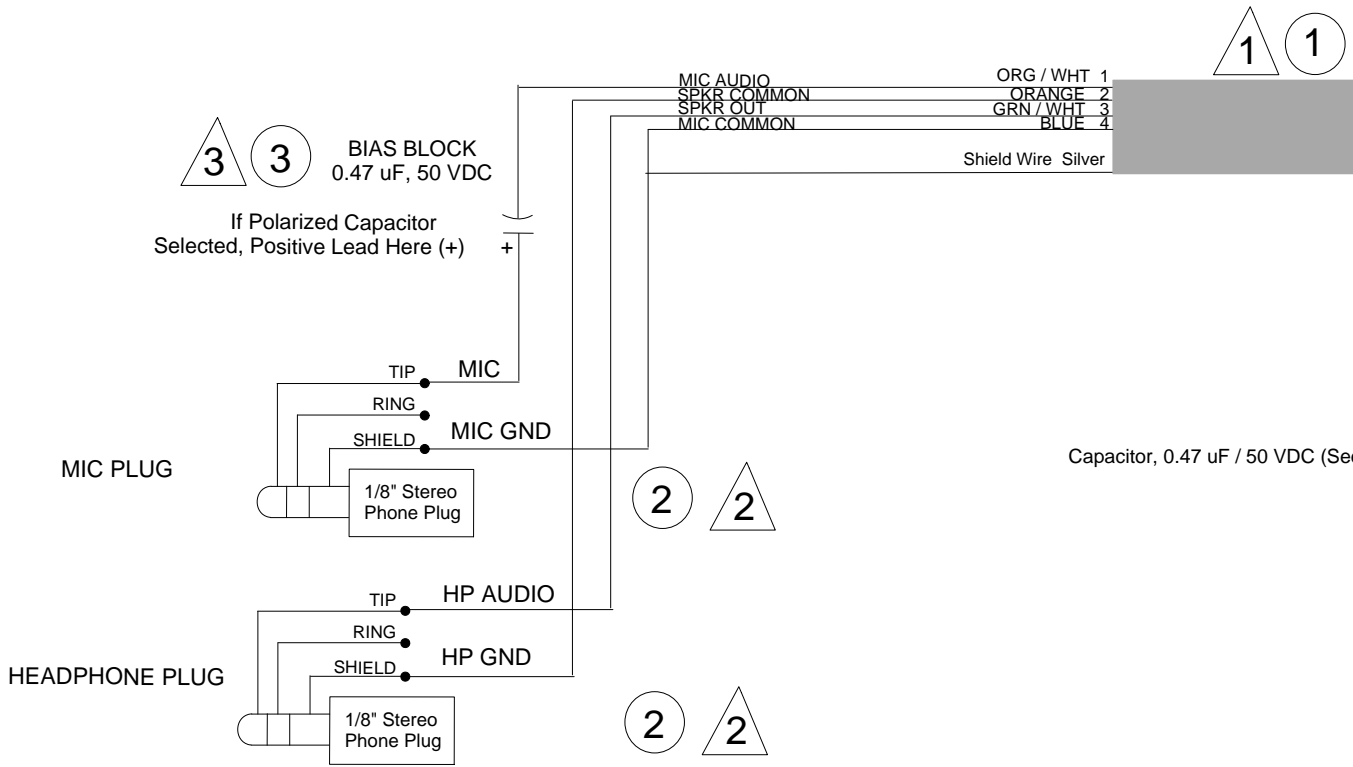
1 1

MIC AUDIO
SPKR COMMON
SPKR OUT
MIC COMMON

ORG / WHT 1
ORANGE 2
GRN / WHT 3
BLUE 4

Shield Wire Silver

3 3

BIAS BLOCK
0.47 uF, 50 VDC

If Polarized Capacitor
Selected, Positive Lead Here (+)

+

TIP
MIC
RING
SHIELD
MIC GND

MIC PLUG

1/8" Stereo
Phone Plug

Capacitor, 0.47 uF / 50 VDC (Se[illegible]

2 2

TIP
HP AUDIO
RING
SHIELD
HP GND

HEADPHONE PLUG

1/8" Stereo
Phone Plug

2 2